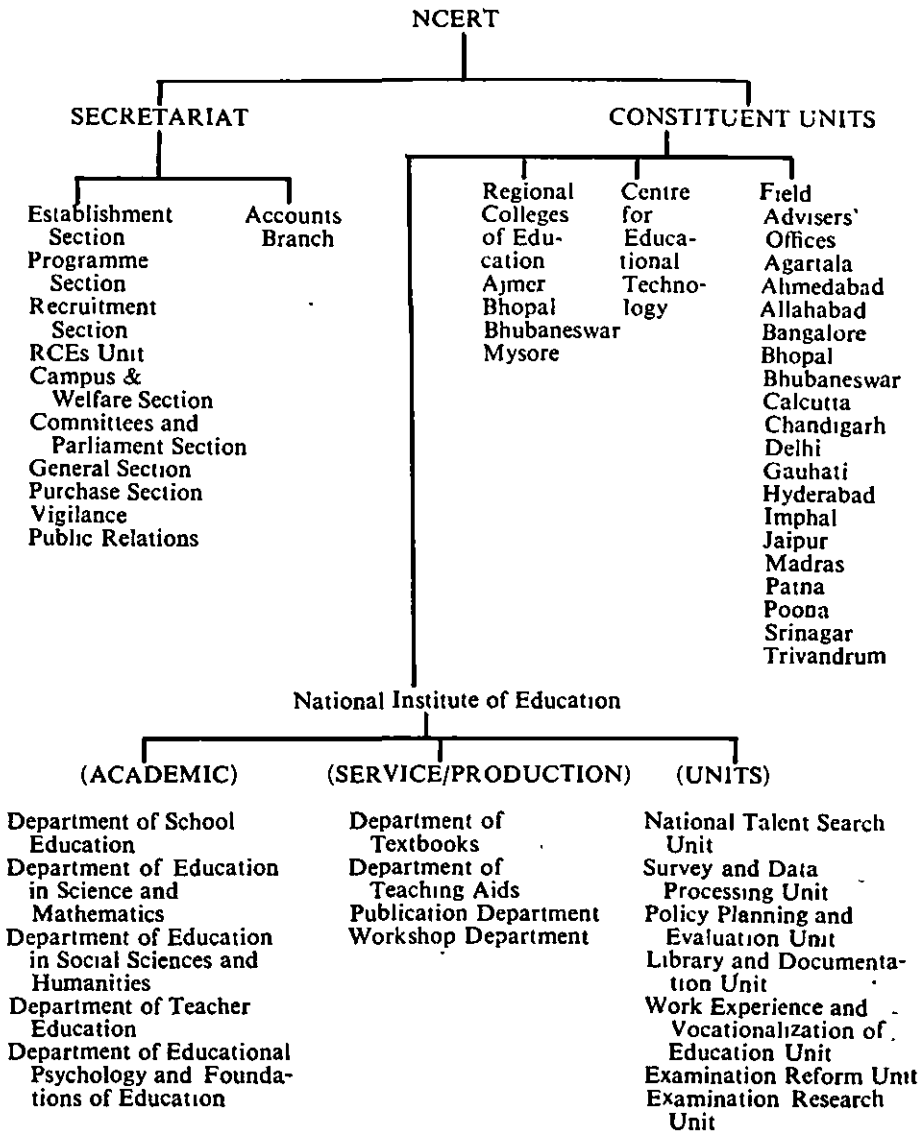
NCERT

SECRETARIAT

CONSTITUENT UNITS

Establishment Section
Programme Section
Recruitment Section
RCEs Unit
Campus & Welfare Section
Committees and Parliament Section
General Section
Purchase Section
Vigilance
Public Relations

Accounts Branch

Regional Colleges of Education
Ajmer
Bhopal
Bhubaneswar
Mysore

Centre for Educational Technology

Field Advisers' Offices
Agartala
Ahmedabad
Allahabad
Bangalore
Bhopal
Bhubaneswar
Calcutta
Chandigarh
Delhi
Gauhati
Hyderabad
Imphal
Jaipur
Madras
Patna
Poona
Srinagar
Trivandrum

National Institute of Education

(ACADEMIC)

Department of School Education
Department of Education in Science and Mathematics
Department of Education in Social Sciences and Humanities
Department of Teacher Education
Department of Educational Psychology and Foundations of Education

(SERVICE/PRODUCTION)

Department of Textbooks
Department of Teaching Aids
Publication Department
Workshop Department

(UNITS)

National Talent Search Unit
Survey and Data Processing Unit
Policy Planning and Evaluation Unit
Library and Documentation Unit
Work Experience and Vocationalization of Education Unit
Examination Reform Unit
Examination Research Unit